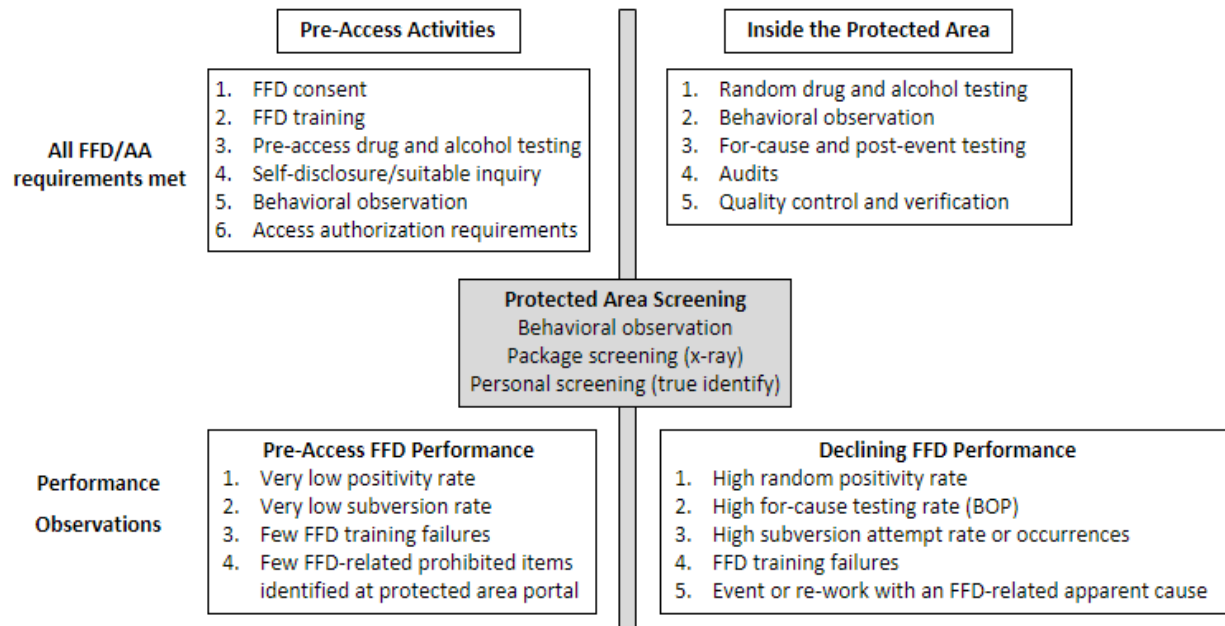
Pre-Access Activities

Inside the Protected Area

All FFD/AA requirements met

1. FFD consent
2. FFD training
3. Pre-access drug and alcohol testing
4. Self-disclosure/suitable inquiry
5. Behavioral observation
6. Access authorization requirements

1. Random drug and alcohol testing
2. Behavioral observation
3. For-cause and post-event testing
4. Audits
5. Quality control and verification

Protected Area Screening
Behavioral observation
Package screening (x-ray)
Personal screening (true identify)

Performance Observations

Pre-Access FFD Performance
1. Very low positivity rate
2. Very low subversion rate
3. Few FFD training failures
4. Few FFD-related prohibited items identified at protected area portal

Declining FFD Performance
1. High random positivity rate
2. High for-cause testing rate (BOP)
3. High subversion attempt rate or occurrences
4. FFD training failures
5. Event or re-work with an FFD-related apparent cause